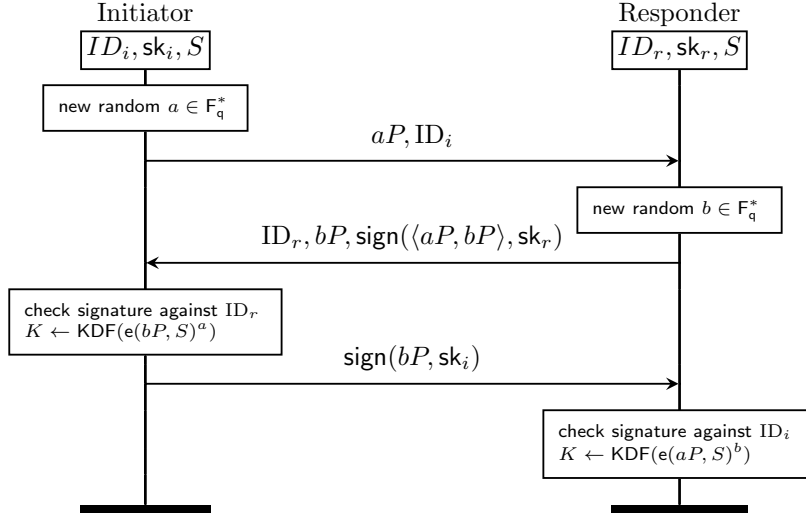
Initiator

$ID_i, \mathsf{sk}_i, S$

Responder

$ID_r, \mathsf{sk}_r, S$

new random $a \in \mathsf{F}_\mathsf{q}^*$

$aP, \mathrm{ID}_i$

new random $b \in \mathsf{F}_\mathsf{q}^*$

$\mathrm{ID}_r, bP, \mathsf{sign}(\langle aP, bP \rangle, \mathsf{sk}_r)$

check signature against $\mathrm{ID}_r$
$K \leftarrow \mathsf{KDF}(\mathsf{e}(bP, S)^a)$

$\mathsf{sign}(bP, \mathsf{sk}_i)$

check signature against $\mathrm{ID}_i$
$K \leftarrow \mathsf{KDF}(\mathsf{e}(aP, S)^b)$